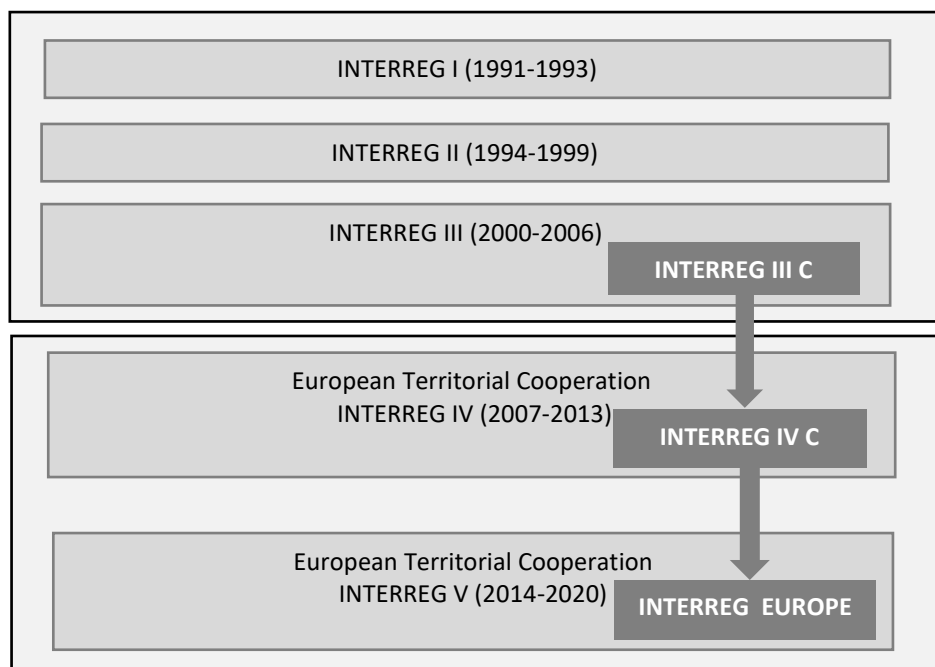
INTERREG I (1991-1993)

INTERREG II (1994-1999)

INTERREG III (2000-2006)

INTERREG III C

European Territorial Cooperation
INTERREG IV (2007-2013)

INTERREG IV C

European Territorial Cooperation
INTERREG V (2014-2020)

INTERREG EUROPE